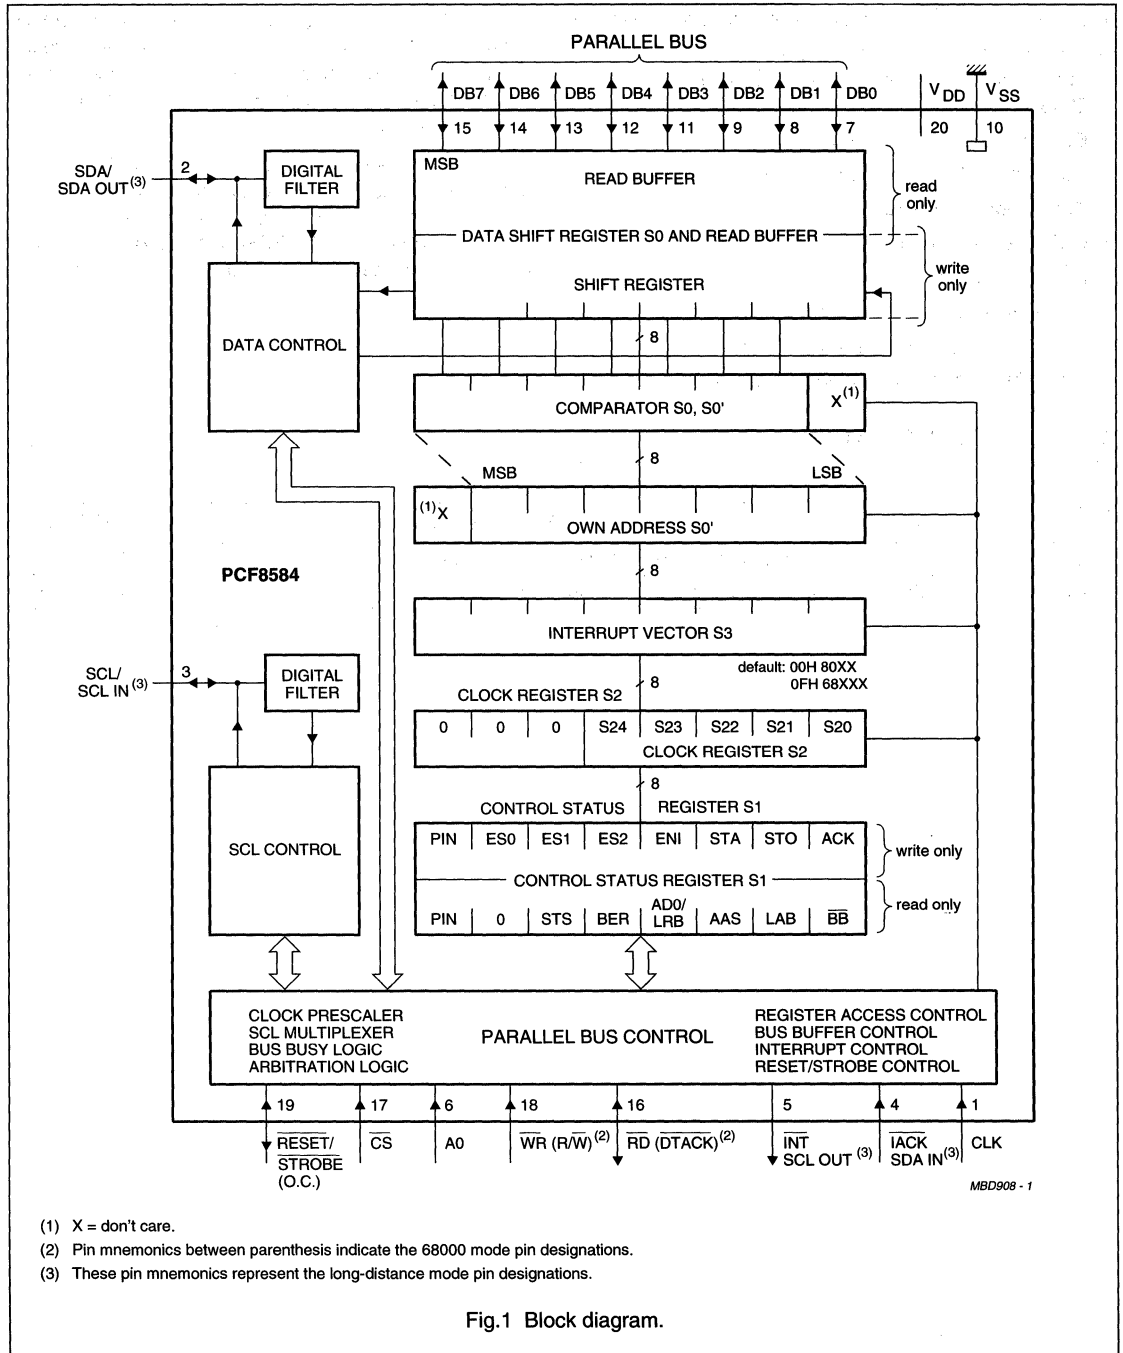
PARALLEL BUS

DB7 DB6 DB5 DB4 DB3 DB2 DB1 DB0 $V_{DD}$ $V_{SS}$

15 14 13 12 11 9 8 7 20 10

SDA/ SDA OUT$^{(3)}$ 2

DIGITAL FILTER

MSB

READ BUFFER

read only

DATA SHIFT REGISTER S0 AND READ BUFFER

write only

SHIFT REGISTER

DATA CONTROL

8

COMPARATOR S0, S0'

X$^{(1)}$

8

MSB LSB

$^{(1)}$X

OWN ADDRESS S0'

PCF8584

8

INTERRUPT VECTOR S3

default: 00H 80XX
0FH 68XXX

SCL/ SCL IN$^{(3)}$ 3

DIGITAL FILTER

8

CLOCK REGISTER S2

| 0 | 0 | 0 | S24 | S23 | S22 | S21 | S20 |
|---|---|---|---|---|---|---|---|

CLOCK REGISTER S2

SCL CONTROL

8

CONTROL STATUS REGISTER S1

| PIN | ES0 | ES1 | ES2 | ENI | STA | STO | ACK |
|---|---|---|---|---|---|---|---|

write only

CONTROL STATUS REGISTER S1

| PIN | 0 | STS | BER | AD0/ LRB | AAS | LAB | $\overline{BB}$ |
|---|---|---|---|---|---|---|---|

read only

CLOCK PRESCALER
SCL MULTIPLEXER
BUS BUSY LOGIC
ARBITRATION LOGIC

PARALLEL BUS CONTROL

REGISTER ACCESS CONTROL
BUS BUFFER CONTROL
INTERRUPT CONTROL
RESET/STROBE CONTROL

19 17 6 18 16 5 4 1

$\overline{RESET}$/ $\overline{STROBE}$ (O.C.) $\overline{CS}$ A0 $\overline{WR}$ (R/$\overline{W}$)$^{(2)}$ $\overline{RD}$ ($\overline{DTACK}$)$^{(2)}$ $\overline{INT}$ SCL OUT$^{(3)}$ $\overline{IACK}$ SDA IN$^{(3)}$ CLK

MBD908 - 1

(1) X = don't care.

(2) Pin mnemonics between parenthesis indicate the 68000 mode pin designations.

(3) These pin mnemonics represent the long-distance mode pin designations.

Fig.1 Block diagram.